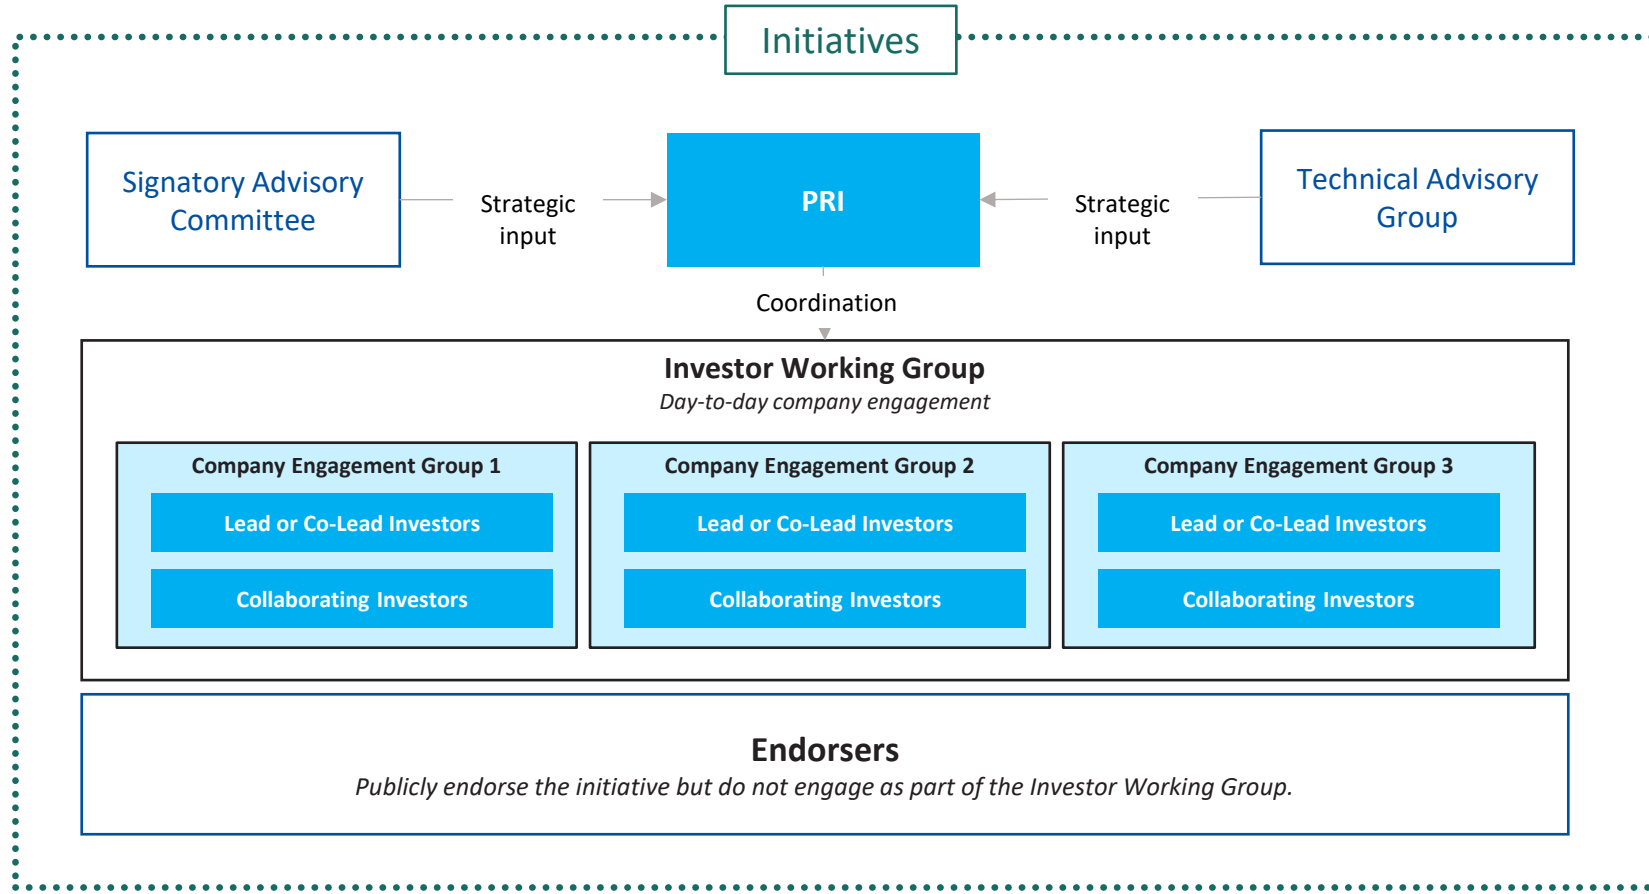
Initiatives

Signatory Advisory Committee

Strategic input

PRI

Strategic input

Technical Advisory Group

Coordination

Investor Working Group
*Day-to-day company engagement*

Company Engagement Group 1
Lead or Co-Lead Investors
Collaborating Investors

Company Engagement Group 2
Lead or Co-Lead Investors
Collaborating Investors

Company Engagement Group 3
Lead or Co-Lead Investors
Collaborating Investors

Endorsers
*Publicly endorse the initiative but do not engage as part of the Investor Working Group.*